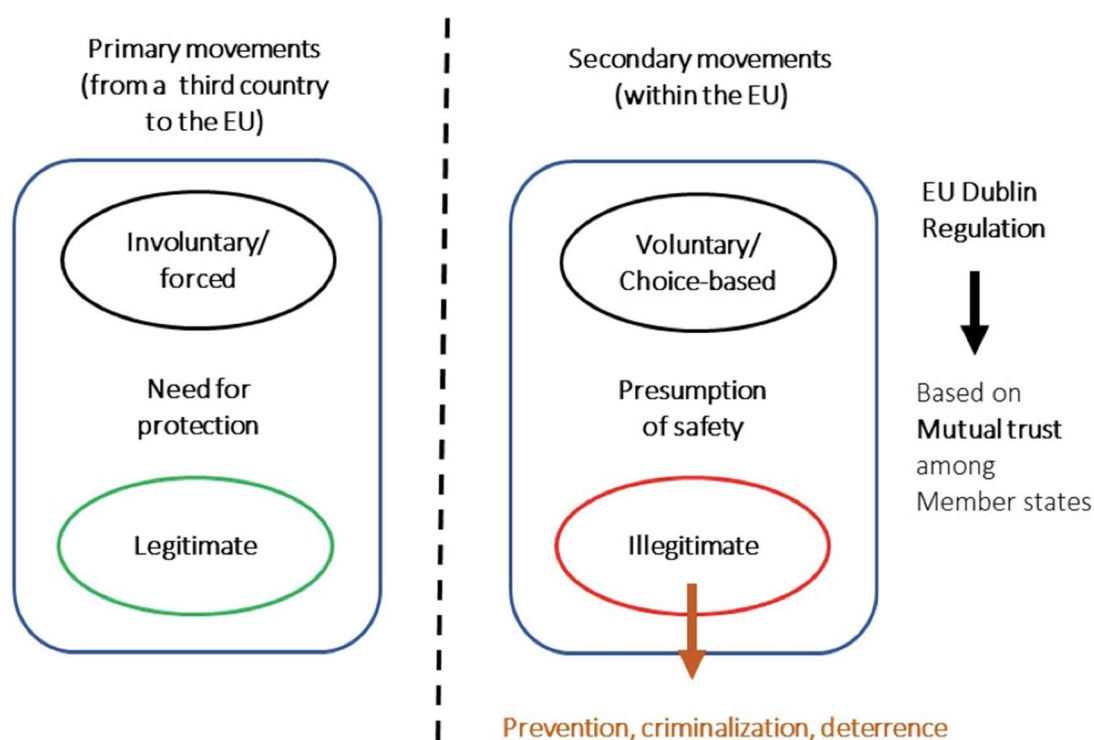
Primary movements (from a third country to the EU)

Involuntary/ forced

Need for protection

Legitimate

Secondary movements (within the EU)

Voluntary/ Choice-based

Presumption of safety

Illegitimate

EU Dublin Regulation

Based on **Mutual trust** among Member states

Prevention, criminalization, deterrence